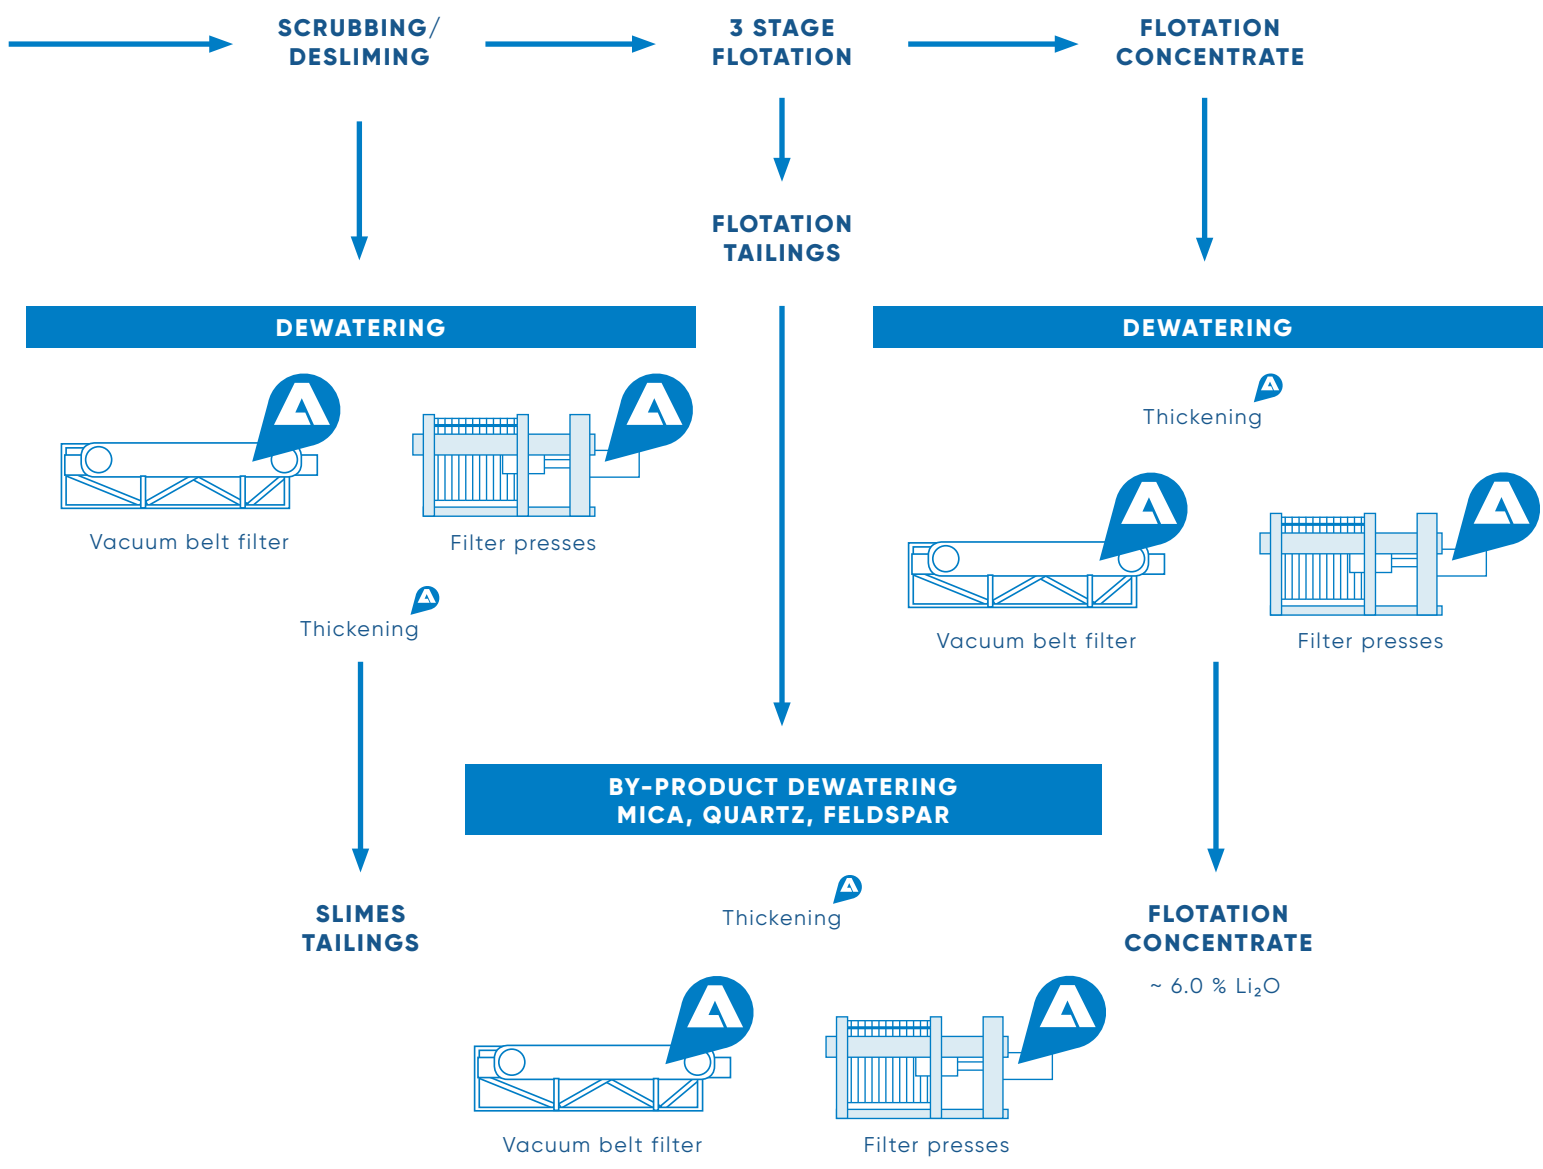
SCRUBBING/ DESLIMING

3 STAGE FLOTATION

FLOTATION CONCENTRATE

FLOTATION TAILINGS

DEWATERING

Vacuum belt filter

Filter presses

Thickening

DEWATERING

Thickening

Vacuum belt filter

Filter presses

BY-PRODUCT DEWATERING
MICA, QUARTZ, FELDSPAR

SLIMES TAILINGS

Thickening

FLOTATION CONCENTRATE

~ 6.0 % $Li_2O$

Vacuum belt filter

Filter presses